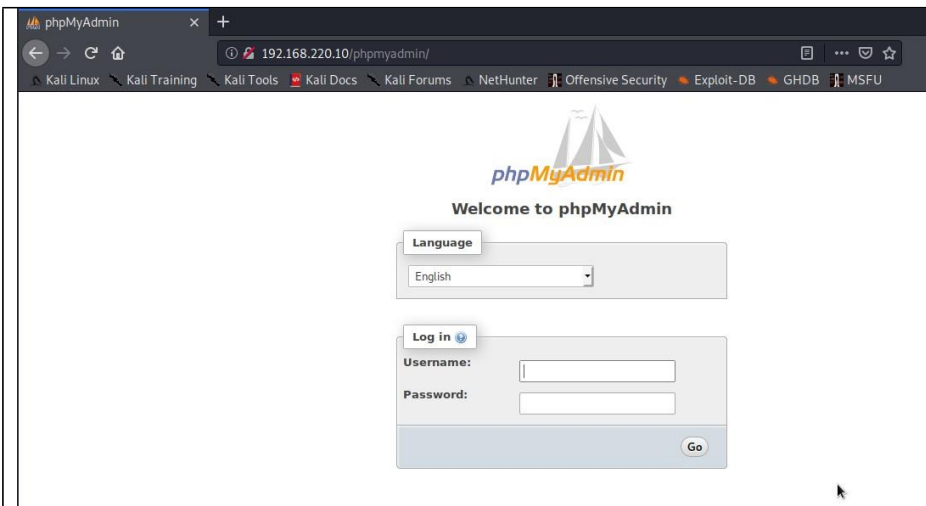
phpMyAdmin ×
+
192.168.220.10/phpmyadmin/
Kali Linux Kali Training Kali Tools Kali Docs Kali Forums NetHunter Offensive Security Exploit-DB GHDB MSFU

phpMyAdmin

Welcome to phpMyAdmin

Language
English

Log in
Username:
Password:
Go